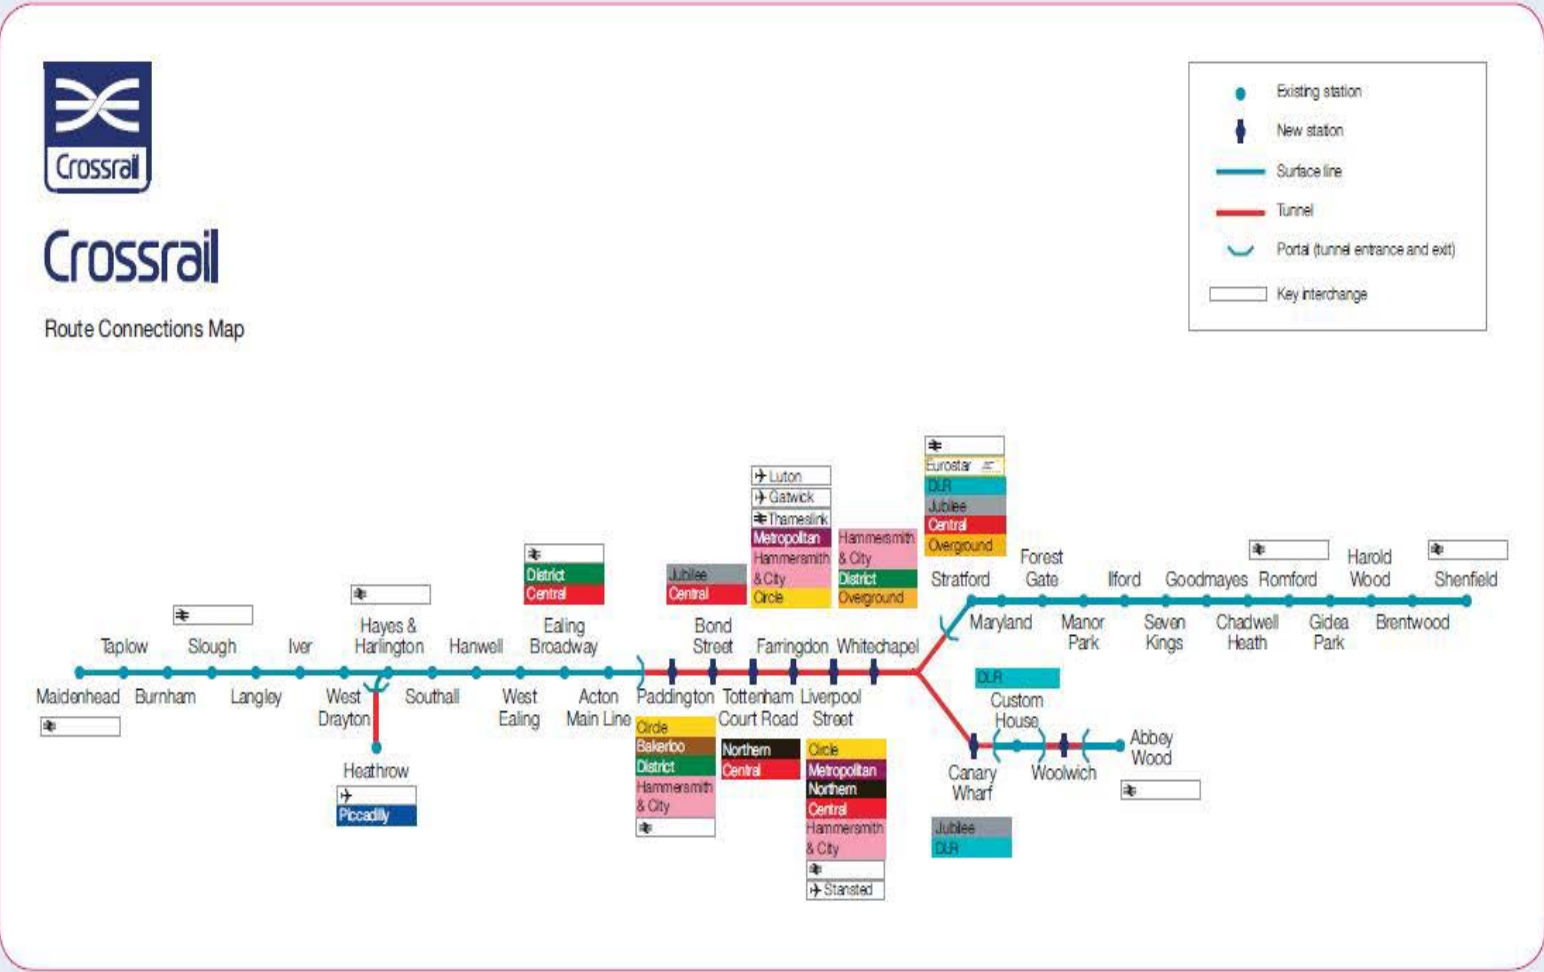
Crossrail

Crossrail

Route Connections Map

Existing station
New station
Surface line
Tunnel
Portal (tunnel entrance and exit)
Key interchange

Maidenhead
Taplow
Burnham
Slough
Langley
Iver
West Drayton
Hayes & Harlington
Heathrow
Piccadilly
Southall
Hanwell
West Ealing
Ealing Broadway
District
Central
Acton Main Line
Paddington
Circle
Bakerloo
District
Hammersmith & City
Jubilee
Central
Bond Street
Tottenham Court Road
Northern
Central
Luton
Gatwick
Thameslink
Metropolitan
Hammersmith & City
Circle
Farringdon
Liverpool Street
Circle
Metropolitan
Northern
Central
Hammersmith & City
Stansted
Hammersmith & City
District
Overground
Whitechapel
Eurostar
DLR
Jubilee
Central
Overground
Stratford
Maryland
Forest Gate
Manor Park
Ilford
Seven Kings
Goodmayes
Chadwell Heath
Romford
Gidea Park
Harold Wood
Brentwood
Shenfield
DLR
Custom House
Canary Wharf
Jubilee
DLR
Woolwich
Abbey Wood